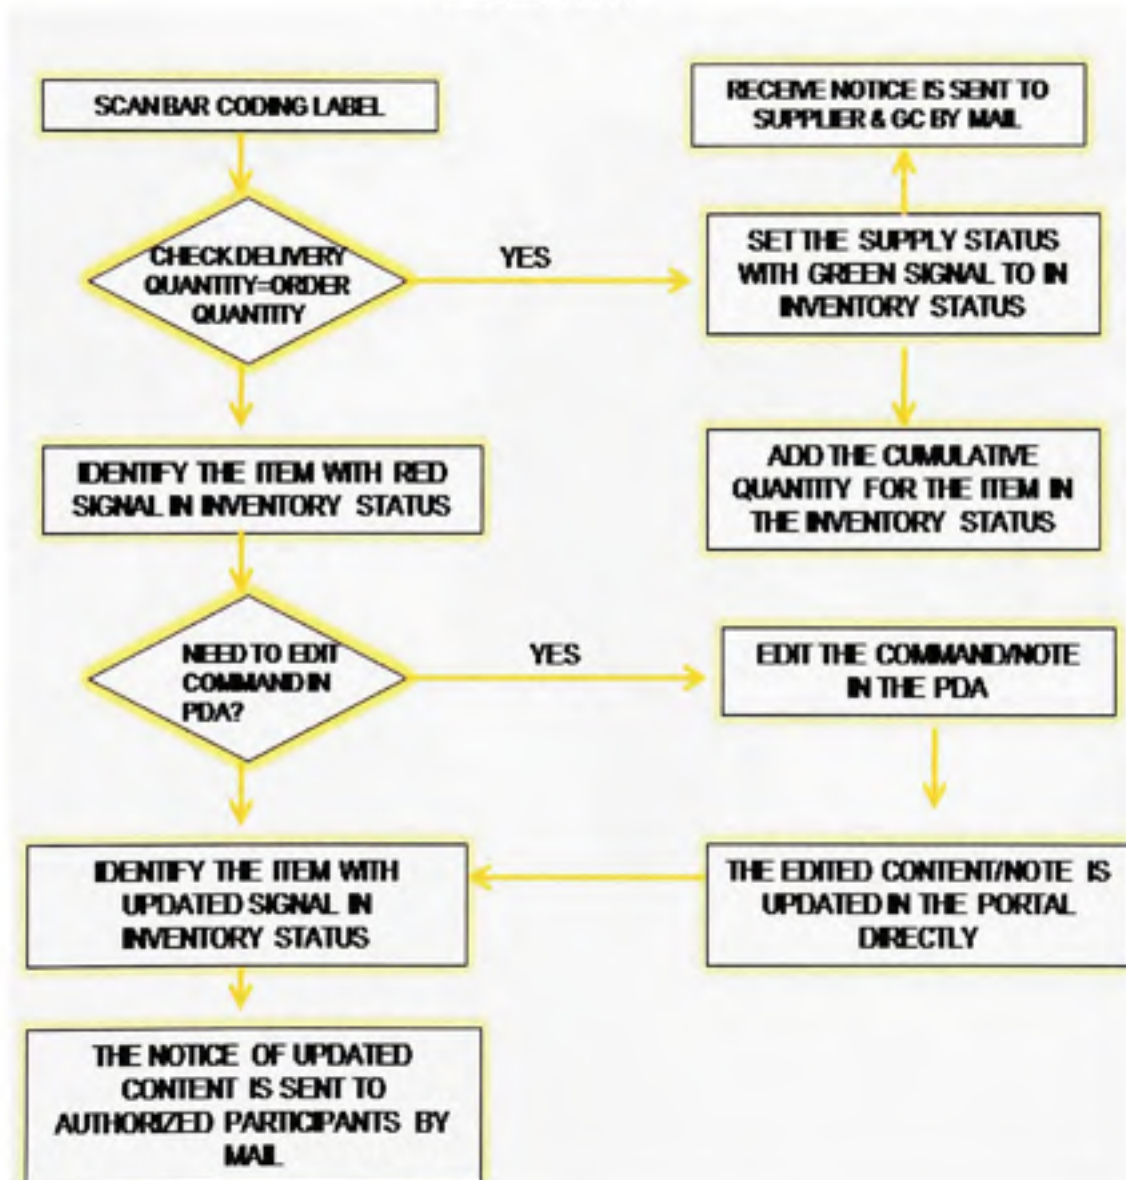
SCAN BAR CODING LABEL

CHECK DELIVERY QUANTITY=ORDER QUANTITY

YES

RECEIVE NOTICE IS SENT TO SUPPLIER & GC BY MAIL

SET THE SUPPLY STATUS WITH GREEN SIGNAL TO IN INVENTORY STATUS

ADD THE CUMULATIVE QUANTITY FOR THE ITEM IN THE INVENTORY STATUS

IDENTIFY THE ITEM WITH RED SIGNAL IN INVENTORY STATUS

NEED TO EDIT COMMAND IN PDA?

YES

EDIT THE COMMAND/NOTE IN THE PDA

THE EDITED CONTENT/NOTE IS UPDATED IN THE PORTAL DIRECTLY

IDENTIFY THE ITEM WITH UPDATED SIGNAL IN INVENTORY STATUS

THE NOTICE OF UPDATED CONTENT IS SENT TO AUTHORIZED PARTICIPANTS BY MAIL